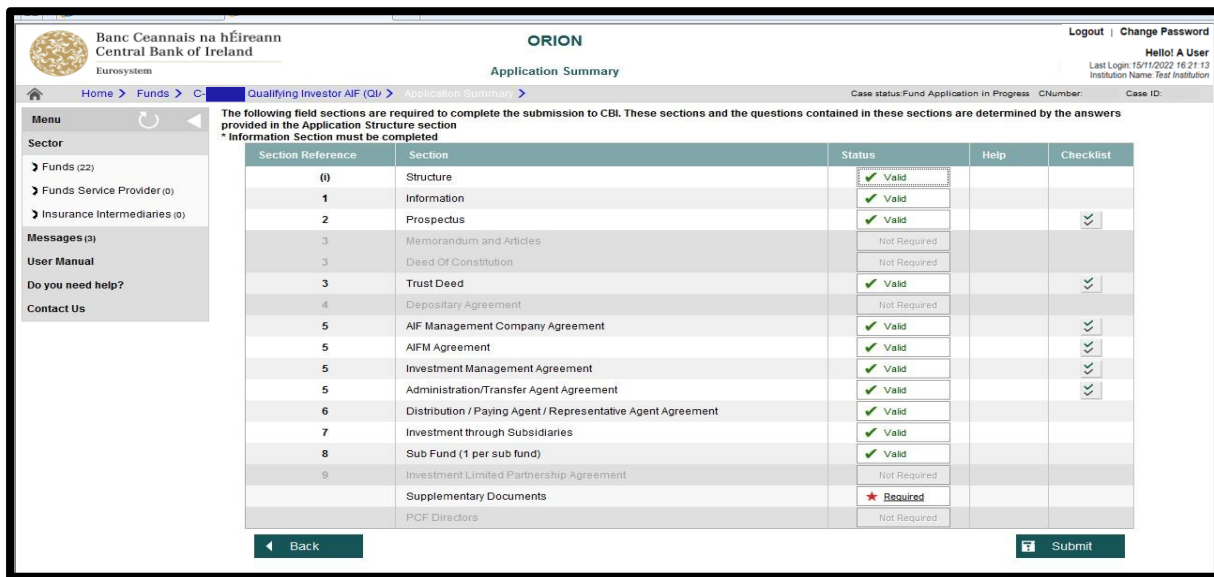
Banc Ceannais na hÉireann
Central Bank of Ireland
Eurosystem

ORION

Application Summary

Logout | Change Password

Hello! A User

Last Login: 15/11/2022 16:21:13
Institution Name: Test Institution

Home > Funds > C- Qualifying Investor AIF (QI/ > Application Summary >

Case status: Fund Application in Progress CNumber: Case ID:

Menu

Sector

> Funds (22)

> Funds Service Provider (0)

> Insurance Intermediaries (0)

Messages (3)

User Manual

Do you need help?

Contact Us

The following field sections are required to complete the submission to CBI. These sections and the questions contained in these sections are determined by the answers provided in the Application Structure section
* Information Section must be completed

| Section Reference | Section | Status | Help | Checklist |
|---|---|---|---|---|
| (i) | Structure | Valid | | |
| 1 | Information | Valid | | |
| 2 | Prospectus | Valid | | |
| 3 | Memorandum and Articles | Not Required | | |
| 3 | Deed Of Constitution | Not Required | | |
| 3 | Trust Deed | Valid | | |
| 4 | Depositary Agreement | Not Required | | |
| 5 | AIF Management Company Agreement | Valid | | |
| 5 | AIFM Agreement | Valid | | |
| 5 | Investment Management Agreement | Valid | | |
| 5 | Administration/Transfer Agent Agreement | Valid | | |
| 6 | Distribution / Paying Agent / Representative Agent Agreement | Valid | | |
| 7 | Investment through Subsidiaries | Valid | | |
| 8 | Sub Fund (1 per sub fund) | Valid | | |
| 9 | Investment Limited Partnership Agreement | Not Required | | |
| | Supplementary Documents | Required | | |
| | PCF Directors | Not Required | | |

Back

Submit